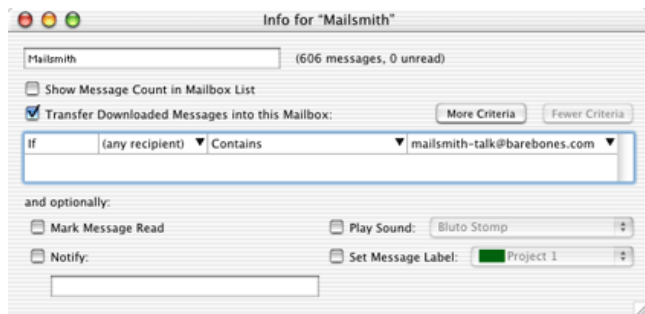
Info for "Mailsmith"

Mailsmith (606 messages, 0 unread)

Show Message Count in Mailbox List

Transfer Downloaded Messages into this Mailbox: More Criteria Fewer Criteria

If (any recipient) Contains mailsmith-talk@barebones.com

and optionally:

Mark Message Read

Play Sound: Bluto Stomp

Notify:

Set Message Label: Project 1